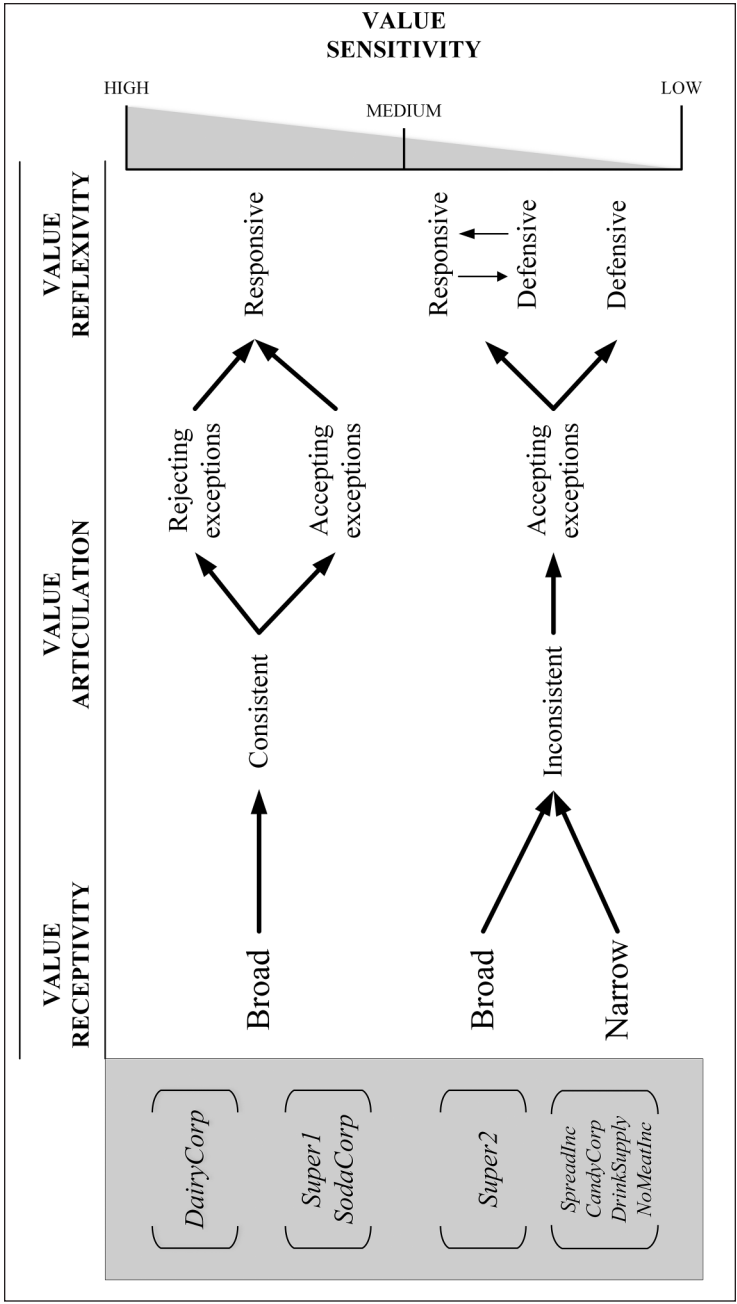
VALUE SENSITIVITY

HIGH

MEDIUM

LOW

VALUE RECEPTIVITY

VALUE ARTICULATION

VALUE REFLEXIVITY

DairyCorp

Super1
SodaCorp

Super2

SpreadInc
CandyCorp
DrinkSupply
NoMeatInc

Broad

Consistent

Rejecting exceptions

Accepting exceptions

Responsive

Broad

Narrow

Inconsistent

Accepting exceptions

Responsive

Defensive

Defensive